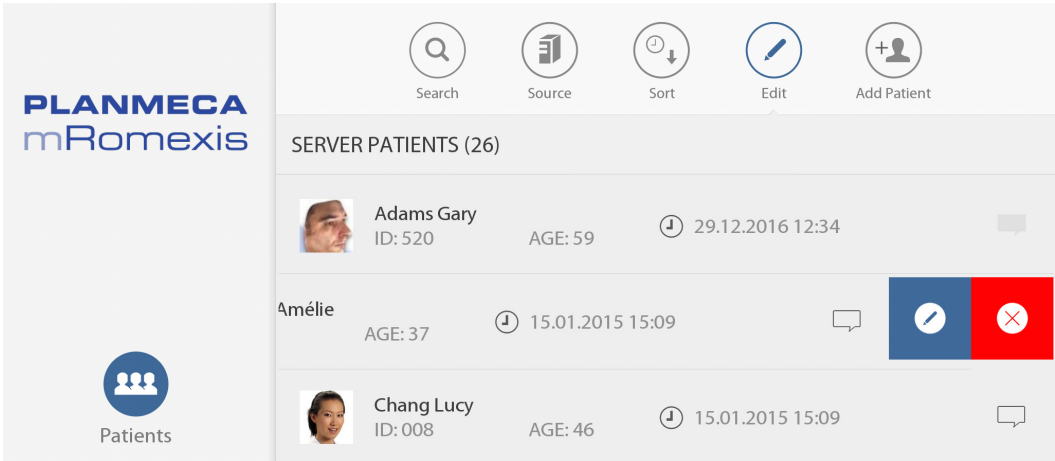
PLANMECA
mRomexis

Patients

Search
Source
Sort
Edit
Add Patient

SERVER PATIENTS (26)

Adams Gary
ID: 520
AGE: 59
29.12.2016 12:34

Amélie
AGE: 37
15.01.2015 15:09

Chang Lucy
ID: 008
AGE: 46
15.01.2015 15:09